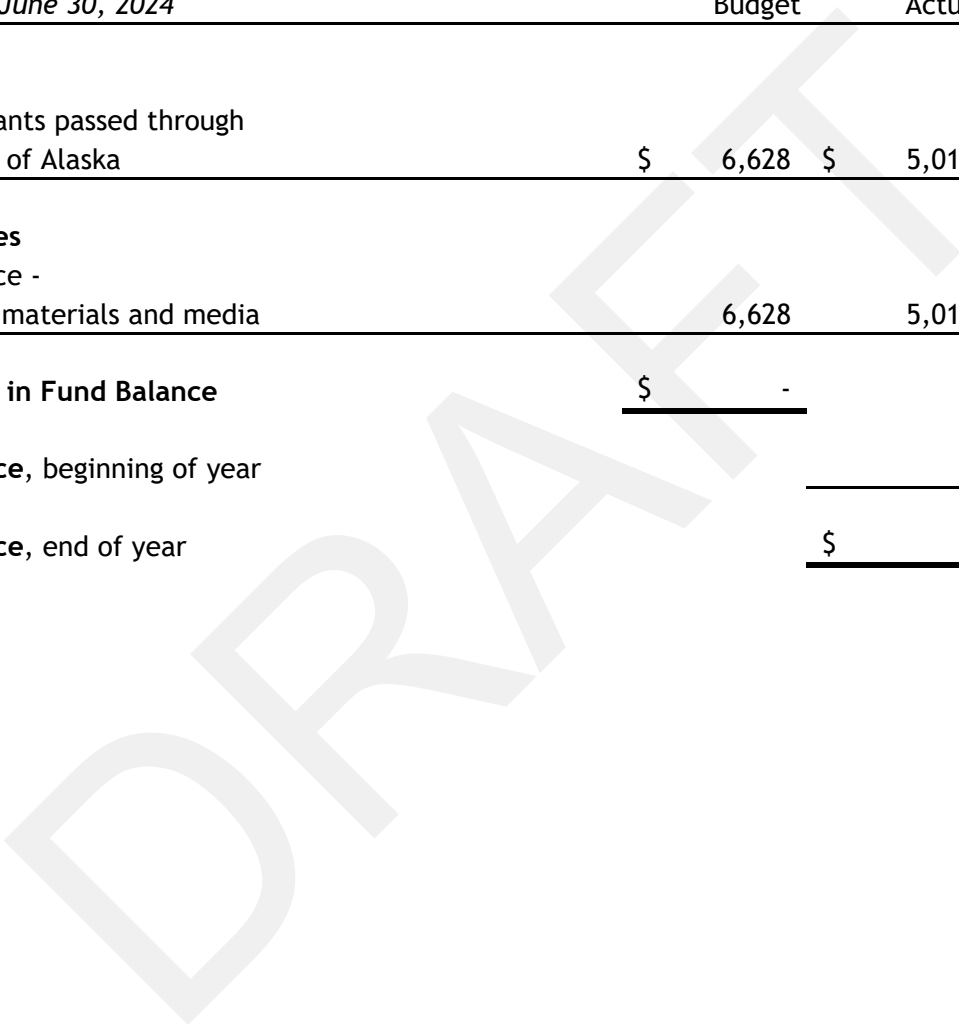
June 30, 2024

| | Budget | Actu |
|---|---|---|
| ants passed through of Alaska | \$ 6,628 | \$ 5,01 |
| es | | |
| ce - materials and media | 6,628 | 5,01 |
| in Fund Balance | \$ - | |
| ce, beginning of year | | |
| ce, end of year | | \$ |

DRAFT